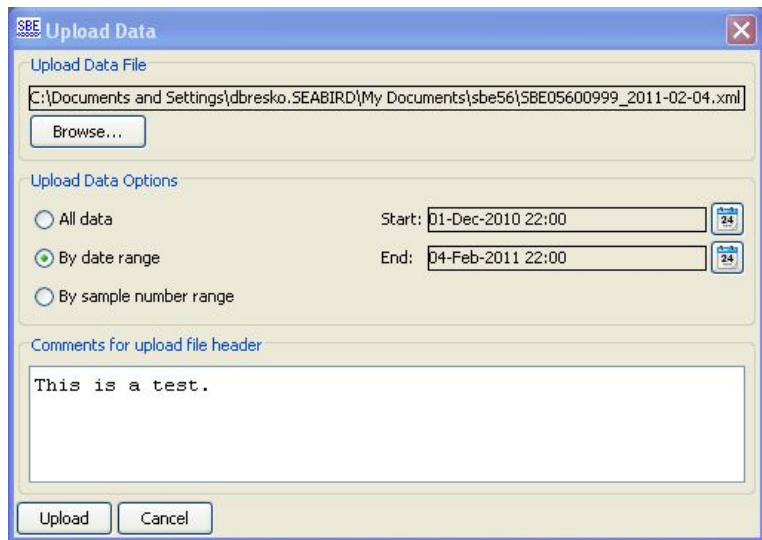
SBE Upload Data

Upload Data File

C:\Documents and Settings\dbresko.SEABIRD\My Documents\sbe56\SBE05600999_2011-02-04.xml

Browse...

Upload Data Options

All data

By date range

By sample number range

Start: 01-Dec-2010 22:00

24

End: 04-Feb-2011 22:00

24

Comments for upload file header

This is a test.

Upload

Cancel